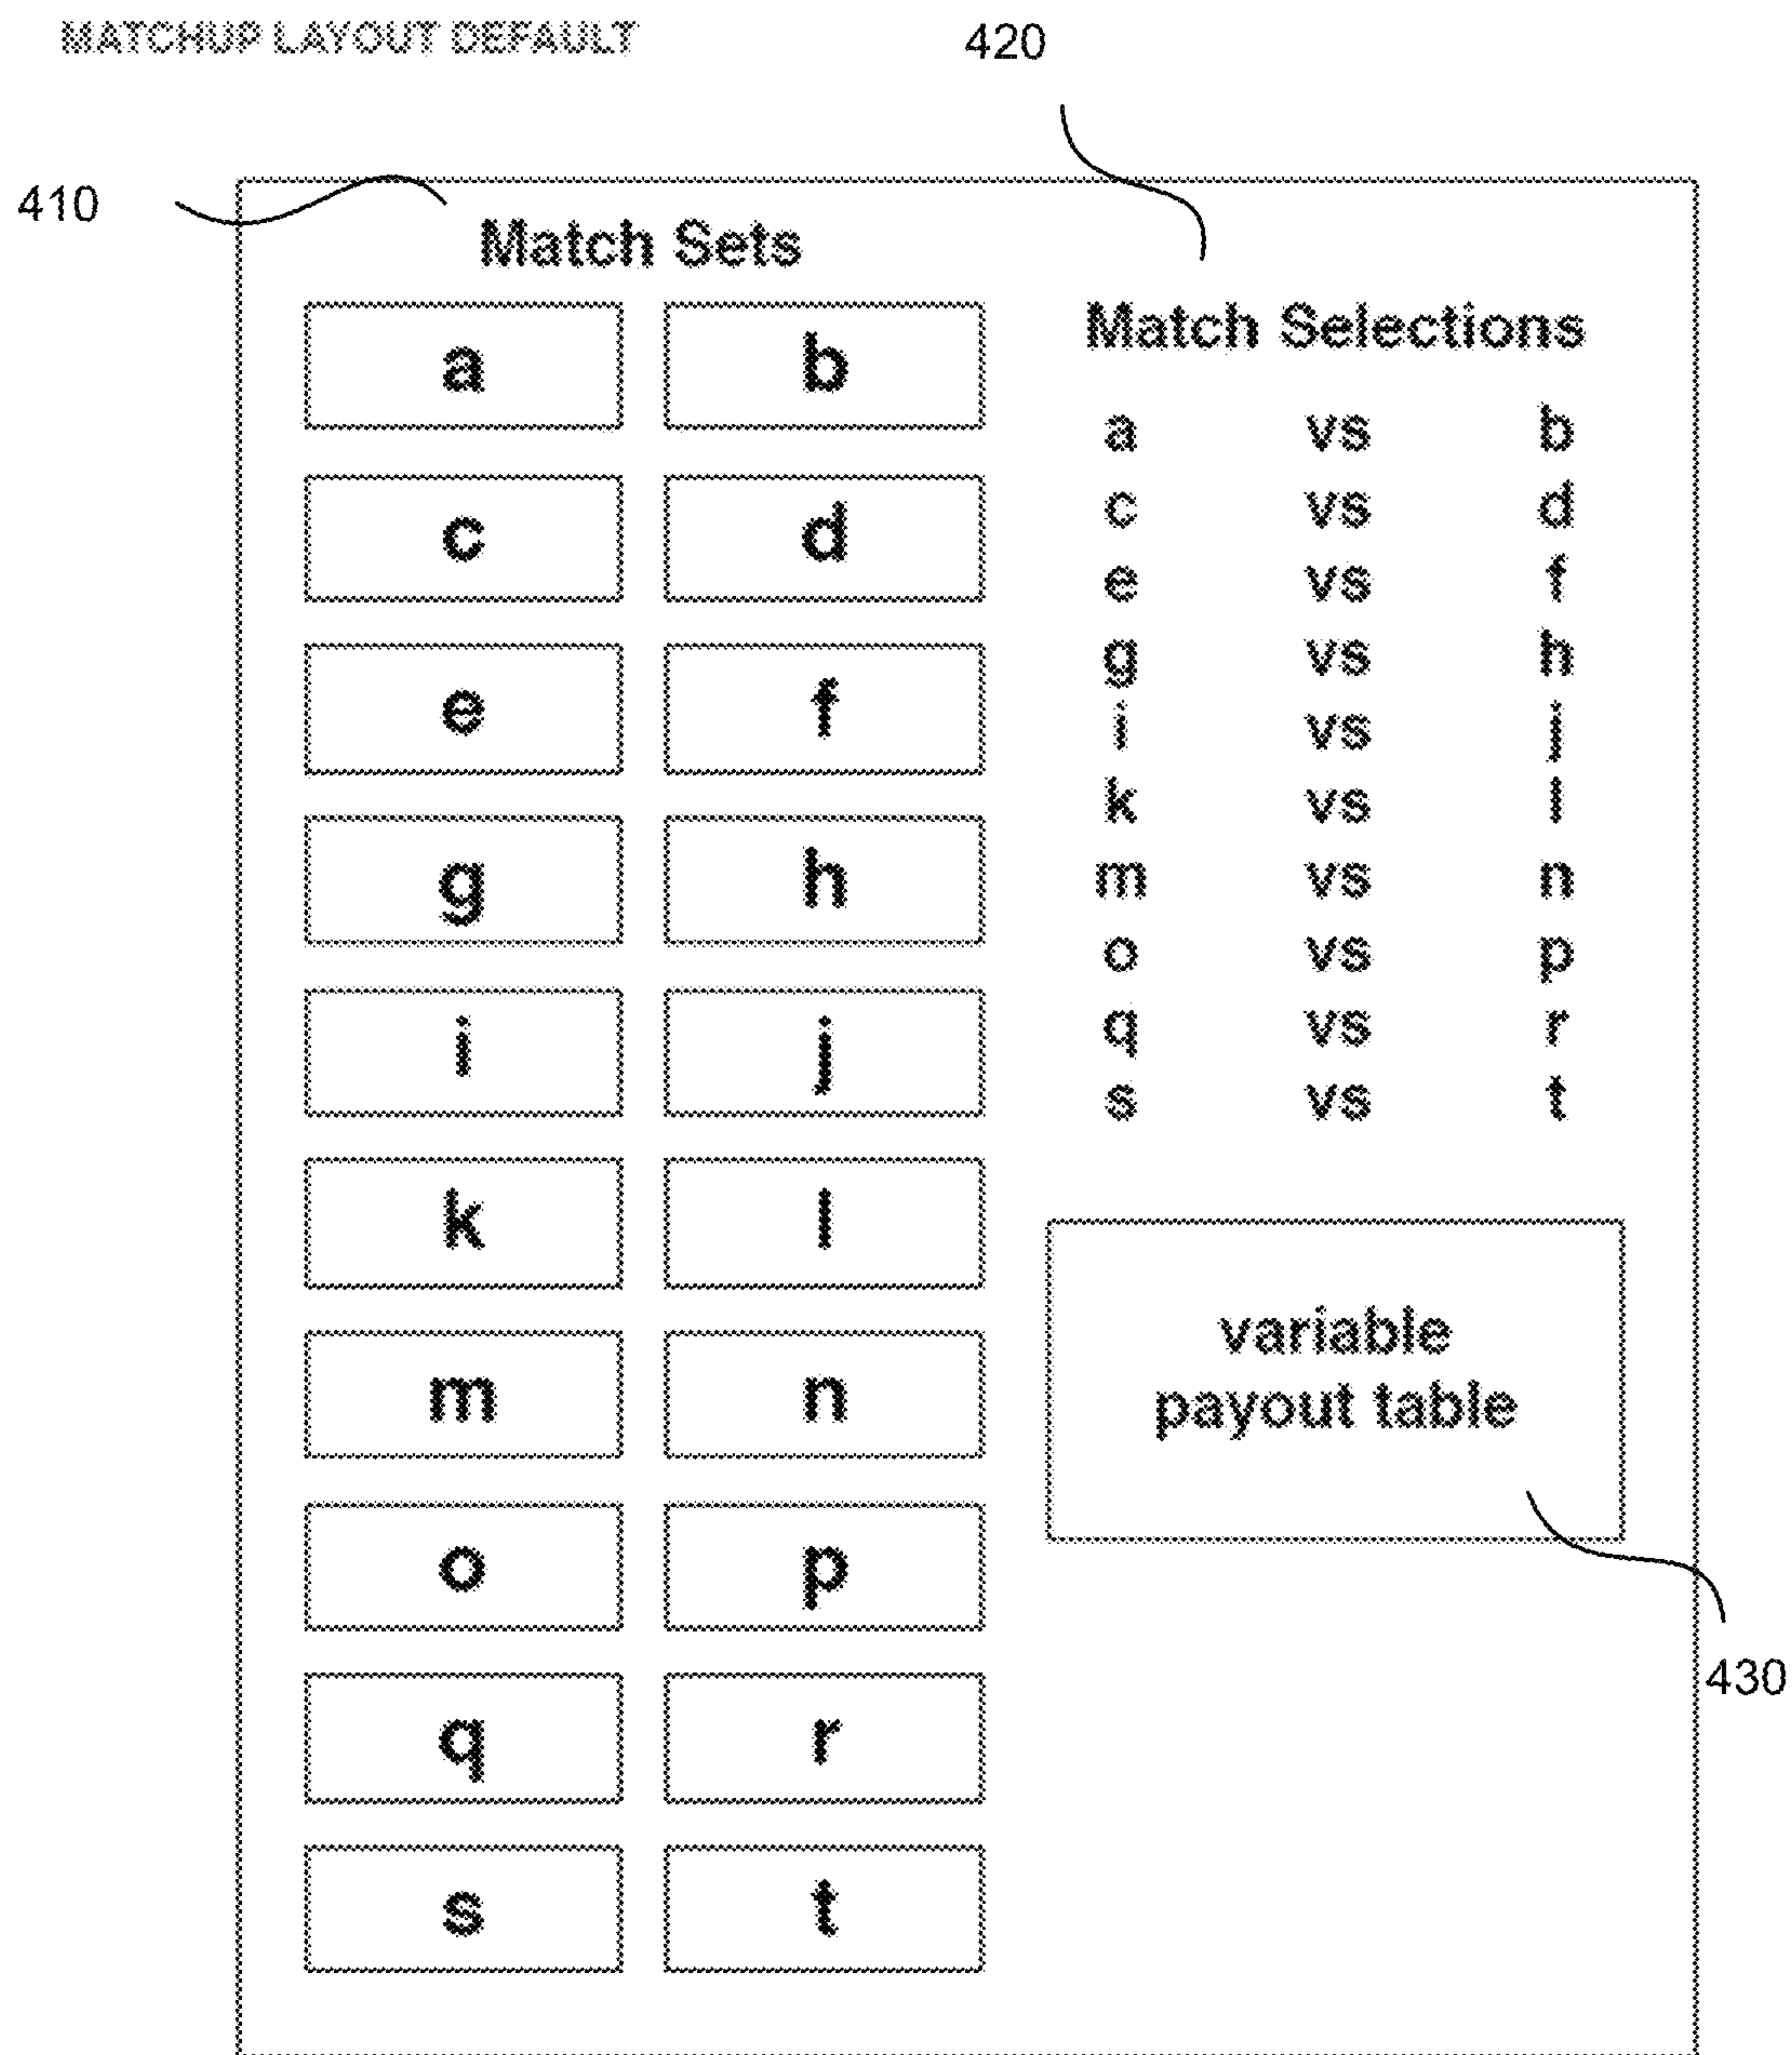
MATCHUP LAYOUT DEFAULT

420

410

Match Sets

| a | b |
|---|---|
| c | d |
| e | f |
| g | h |
| i | j |
| k | l |
| m | n |
| o | p |
| q | r |
| s | t |

Match Selections

a vs b
c vs d
e vs f
g vs h
i vs j
k vs l
m vs n
o vs p
q vs r
s vs t

variable payout table

430